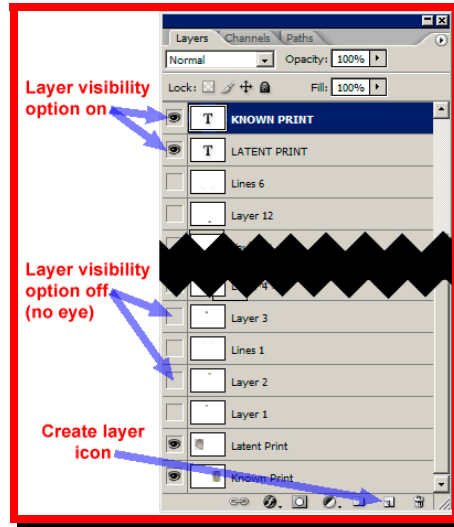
Layers Channels Paths

Normal

Opacity: 100%

Lock:

Fill: 100%

T KNOWN PRINT

T LATENT PRINT

Lines 6

Layer 12

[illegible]

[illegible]4

Layer 3

Lines 1

Layer 2

Layer 1

Latent Print

Known Print

Layer visibility option on

Layer visibility option off (no eye)

Create layer icon